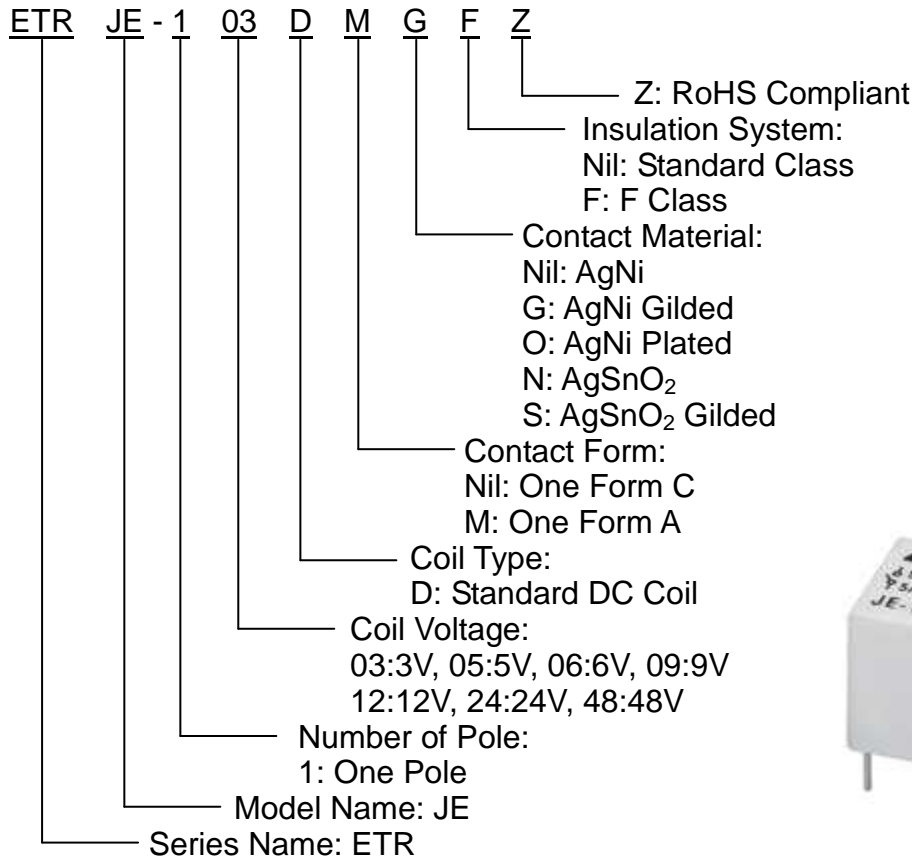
ETR JE - 1 03 D M G F Z

Z: RoHS Compliant

Insulation System:
Nil: Standard Class
F: F Class

Contact Material:
Nil: AgNi
G: AgNi Gilded
O: AgNi Plated
N: $AgSnO_2$
S: $AgSnO_2$ Gilded

Contact Form:
Nil: One Form C
M: One Form A

Coil Type:
D: Standard DC Coil

Coil Voltage:
03:3V, 05:5V, 06:6V, 09:9V
12:12V, 24:24V, 48:48V

Number of Pole:
1: One Pole

Model Name: JE

Series Name: ETR

JE-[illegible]